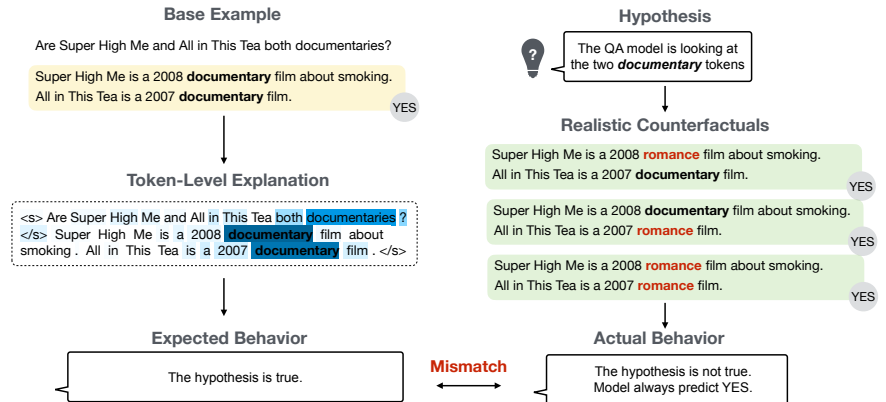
Base Example

Are Super High Me and All in This Tea both documentaries?

Super High Me is a 2008 **documentary** film about smoking. All in This Tea is a 2007 **documentary** film.

YES

Token-Level Explanation

<s> Are Super High Me and All in This Tea both documentaries ? </s> Super High Me is a 2008 **documentary** film about smoking . All in This Tea is a 2007 **documentary** film . </s>

Expected Behavior

The hypothesis is true.

Mismatch

Hypothesis

The QA model is looking at the two ***documentary*** tokens

Realistic Counterfactuals

Super High Me is a 2008 **romance** film about smoking. All in This Tea is a 2007 **documentary** film.

YES

Super High Me is a 2008 **documentary** film about smoking. All in This Tea is a 2007 **romance** film.

YES

Super High Me is a 2008 **romance** film about smoking. All in This Tea is a 2007 **romance** film.

YES

Actual Behavior

The hypothesis is not true. Model always predict YES.